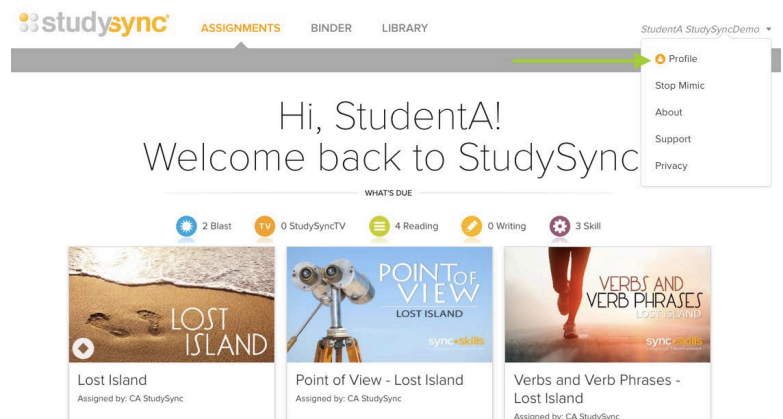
studysync ASSIGNMENTS BINDER LIBRARY StudentA StudySyncDemo

Profile
Stop Mimic
About
Support
Privacy

Hi, StudentA!
Welcome back to StudySync

WHAT'S DUE

2 Blast TV 0 StudySyncTV 4 Reading 0 Writing 3 Skill

LOST ISLAND

Lost Island
Assigned by: CA StudySync

POINT OF VIEW
LOST ISLAND
sync skills

Point of View - Lost Island
Assigned by: CA StudySync

VERBS AND VERB PHRASES
LOST ISLAND
sync skills

Verbs and Verb Phrases - Lost Island
Assigned by: CA StudySync